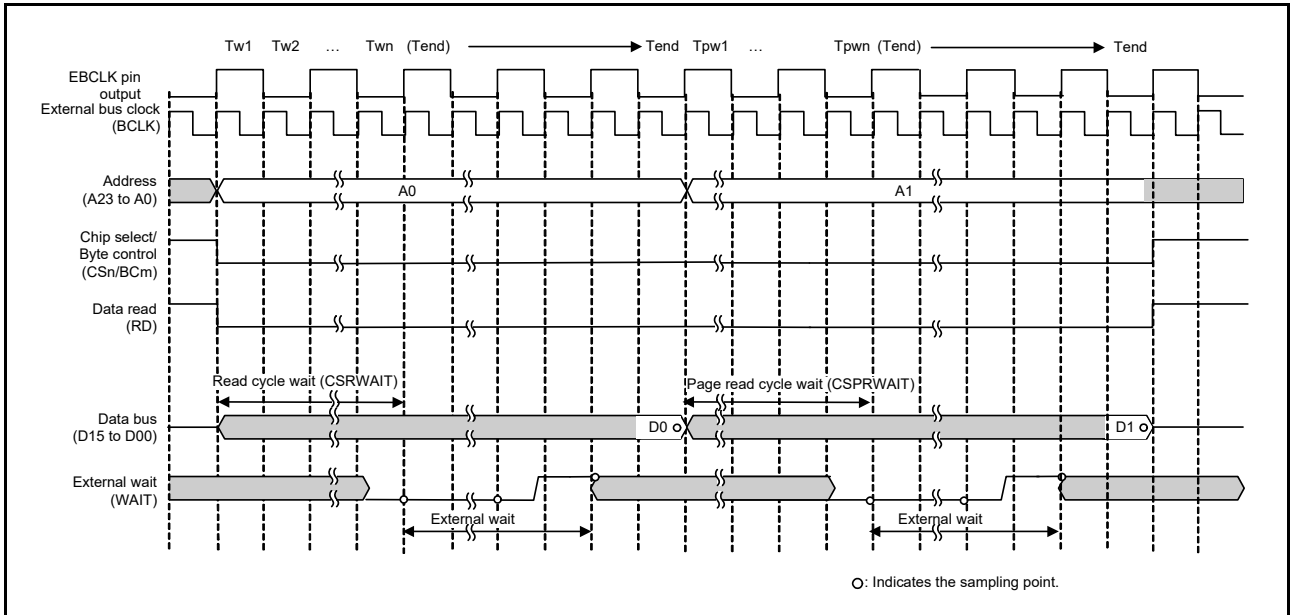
Tw1 Tw2 … Twn (Tend) Tend Tpw1 … Tpwn (Tend) Tend

EBCLK pin output

External bus clock (BCLK)

Address (A23 to A0)

A0

A1

Chip select/ Byte control (CSn/BCm)

Data read (RD)

Read cycle wait (CSRWAIT)

Page read cycle wait (CSPRWAIT)

Data bus (D15 to D00)

D0

D1

External wait (WAIT)

External wait

External wait

○: Indicates the sampling point.